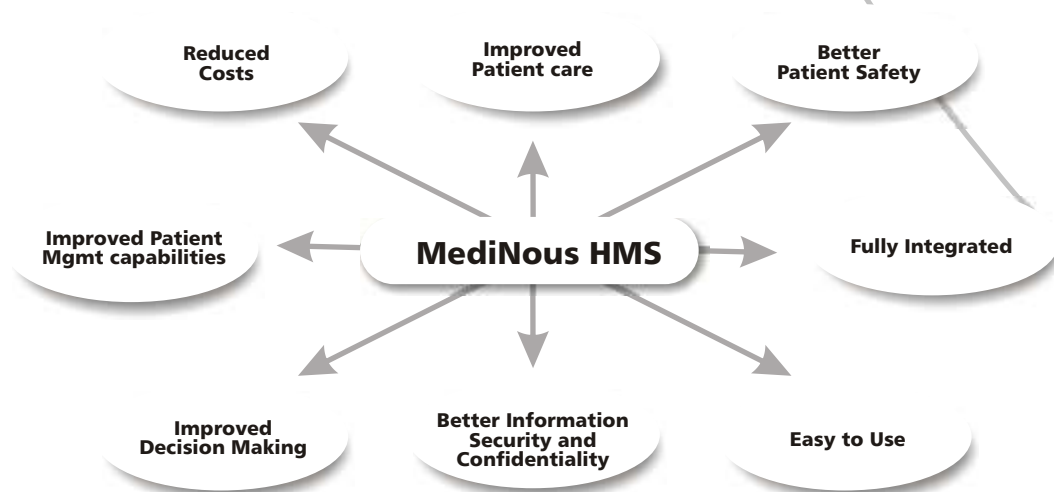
Reduced Costs

Improved Patient care

Better Patient Safety

Improved Patient Mgmt capabilities

MediNous HMS

Fully Integrated

Improved Decision Making

Better Information Security and Confidentiality

Easy to Use